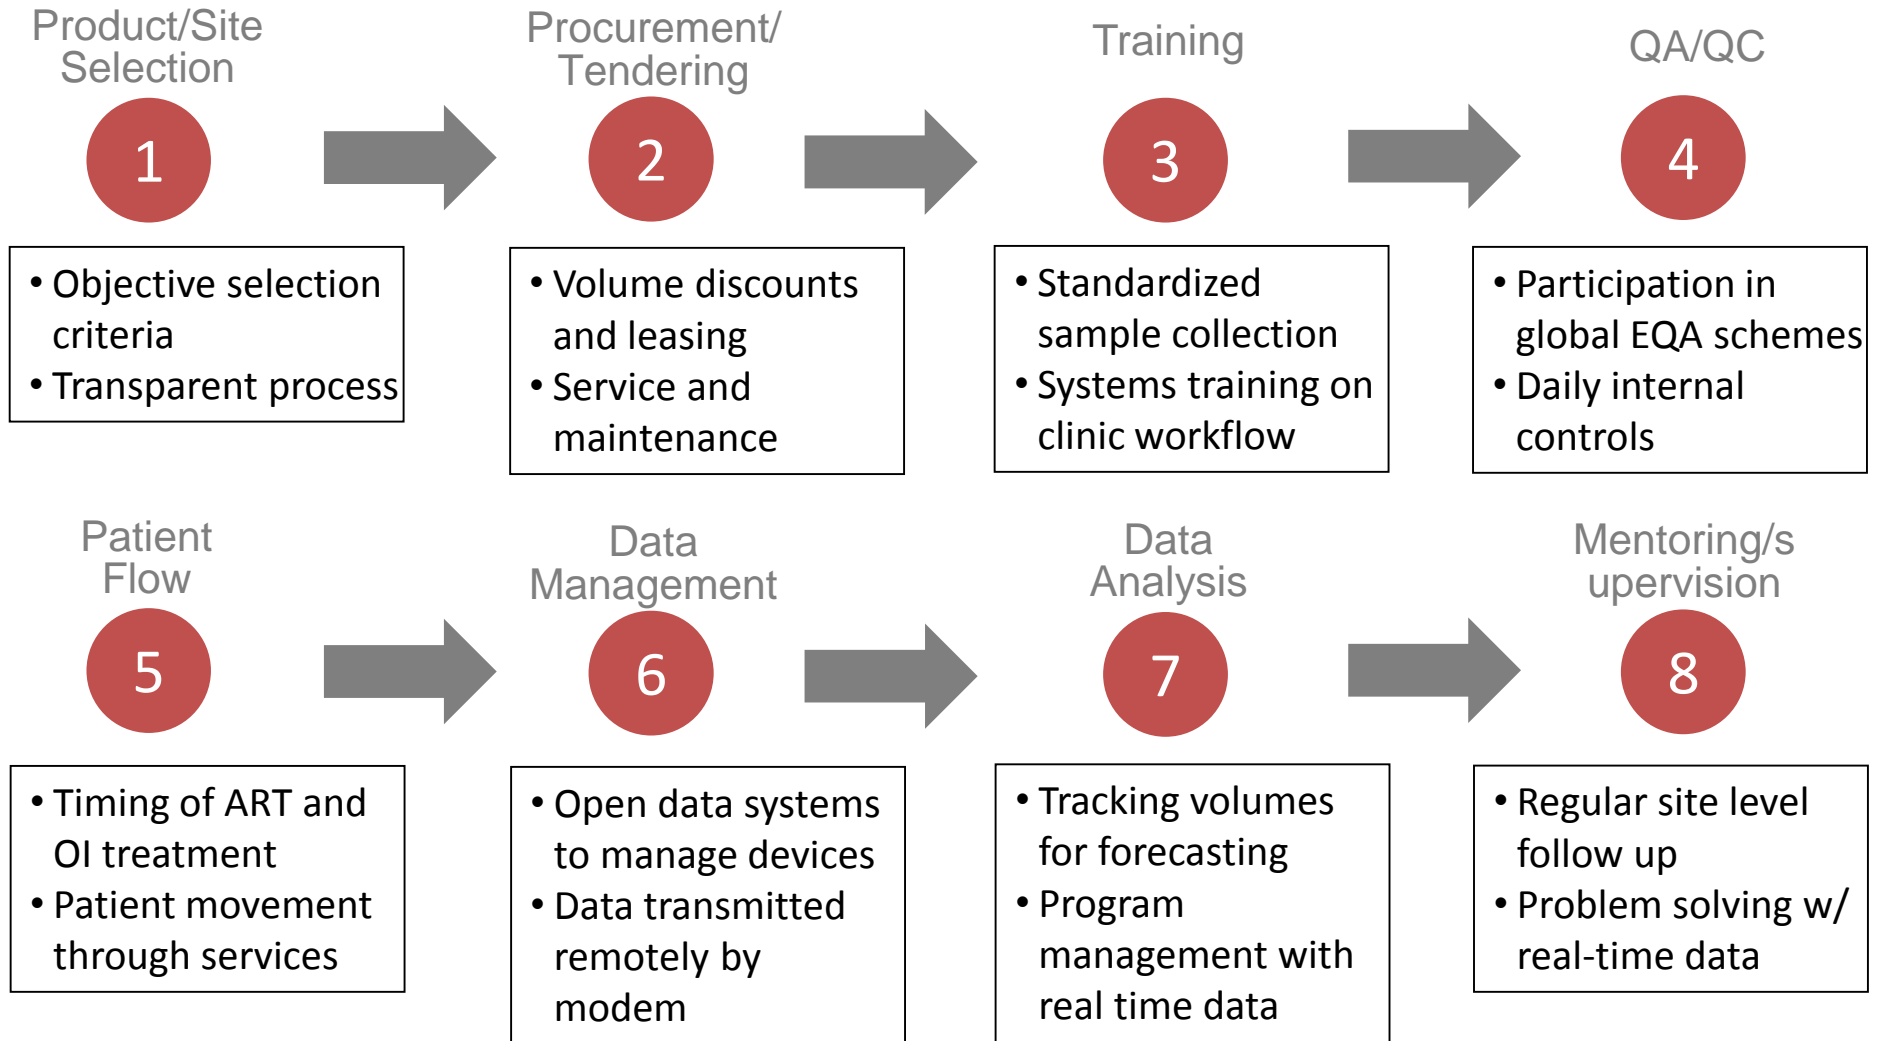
Product/Site Selection

1

• Objective selection criteria
• Transparent process

Procurement/ Tendering

2

• Volume discounts and leasing
• Service and maintenance

Training

3

• Standardized sample collection
• Systems training on clinic workflow

QA/QC

4

• Participation in global EQA schemes
• Daily internal controls

Patient Flow

5

• Timing of ART and OI treatment
• Patient movement through services

Data Management

6

• Open data systems to manage devices
• Data transmitted remotely by modem

Data Analysis

7

• Tracking volumes for forecasting
• Program management with real time data

Mentoring/s upervision

8

• Regular site level follow up
• Problem solving w/ real-time data